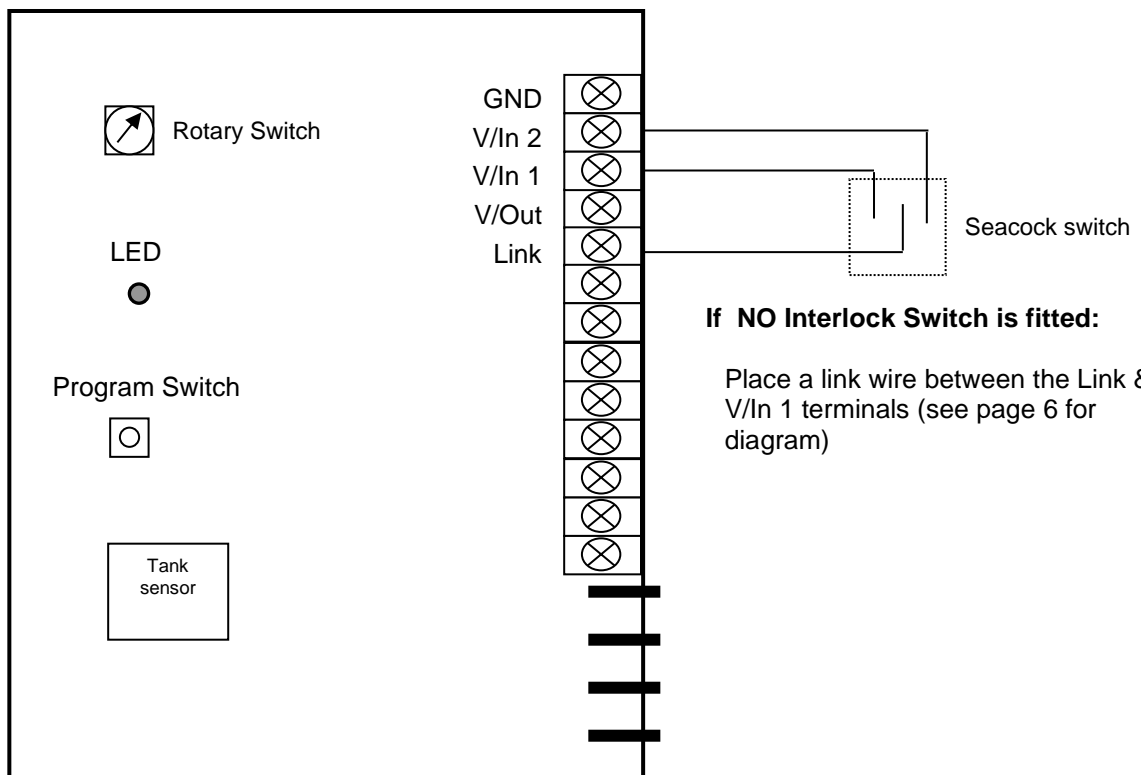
Rotary Switch

LED

Program Switch

Tank sensor

GND
V/In 2
V/In 1
V/Out
Link

Seacock switch

**If NO Interlock Switch is fitted:**

Place a link wire between the Link & V/In 1 terminals (see page 6 for diagram)